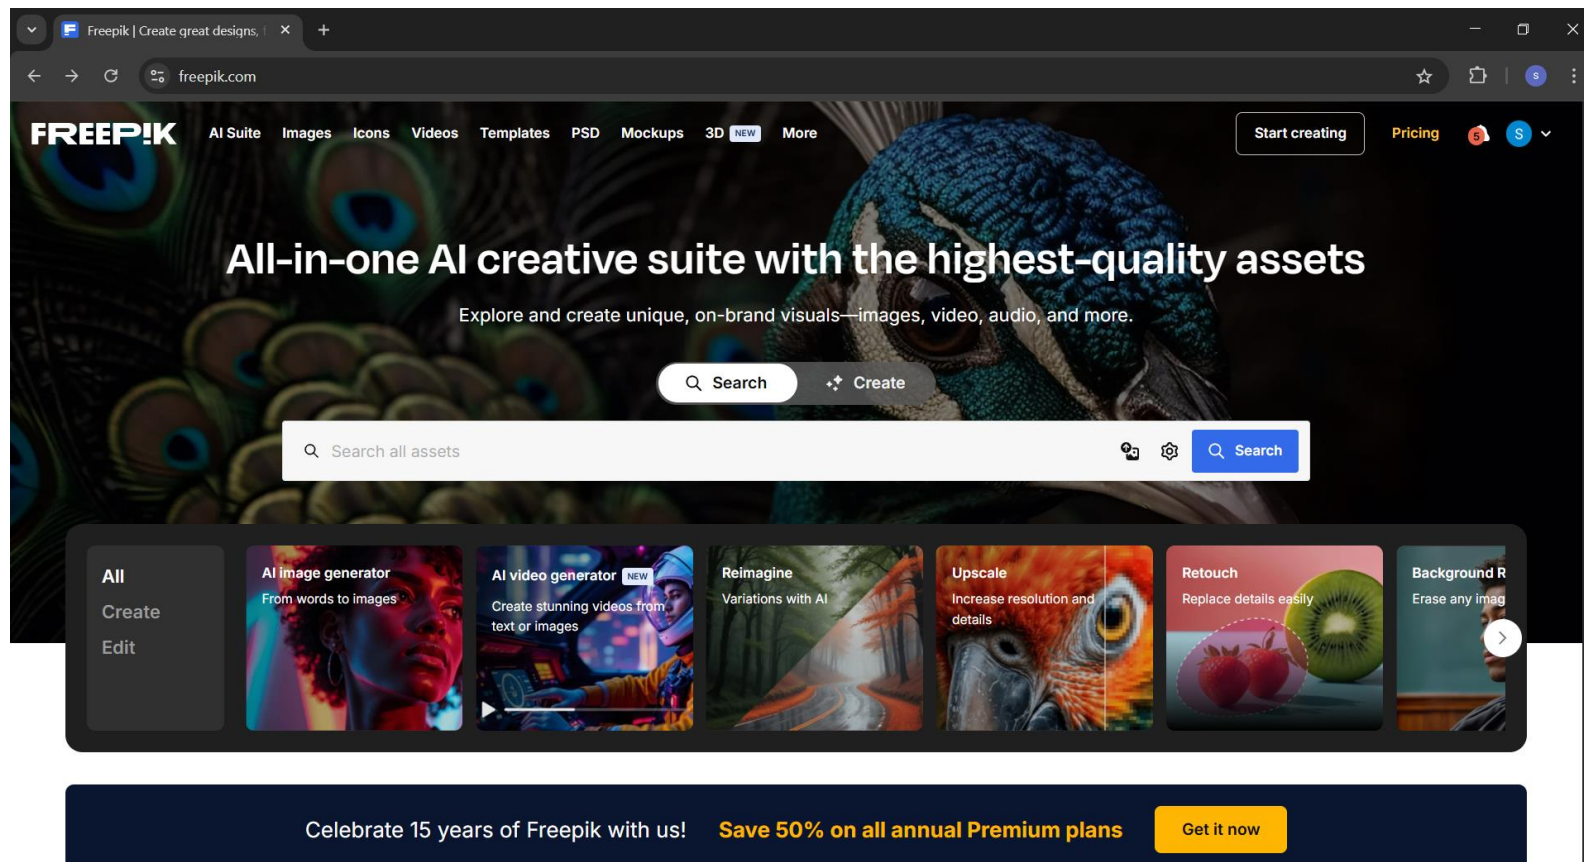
Freepik | Create great designs, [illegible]

freepik.com

FREEP!K AI Suite Images Icons Videos Templates PSD Mockups 3D NEW More

Start creating Pricing 5 S

All-in-one AI creative suite with the highest-quality assets

Explore and create unique, on-brand visuals—images, video, audio, and more.

Search Create

Search all assets

Search

All
Create
Edit

AI image generator
From words to images

AI video generator NEW
Create stunning videos from text or images

Reimagine
Variations with AI

Upscale
Increase resolution and details

Retouch
Replace details easily

Background R
Erase any imag

Celebrate 15 years of Freepik with us! Save 50% on all annual Premium plans Get it now